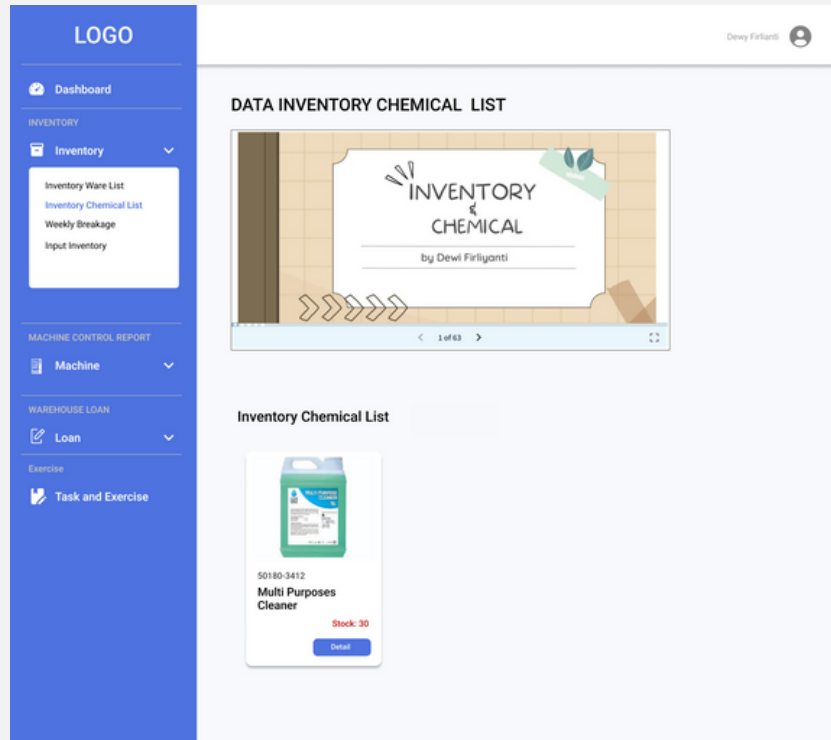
LOGO

Dashboard

INVENTORY

Inventory

Inventory Ware List
Inventory Chemical List
Weekly Breakage
Input Inventory

MACHINE CONTROL REPORT

Machine

WAREHOUSE LOAN

Loan

Exercise

Task and Exercise

Dewy Firlianti

DATA INVENTORY CHEMICAL LIST

INVENTORY & CHEMICAL

by Dewi Firliyanti

1 of 63

Inventory Chemical List

50180-3412

Multi Purposes Cleaner

Stock: 30

Detail